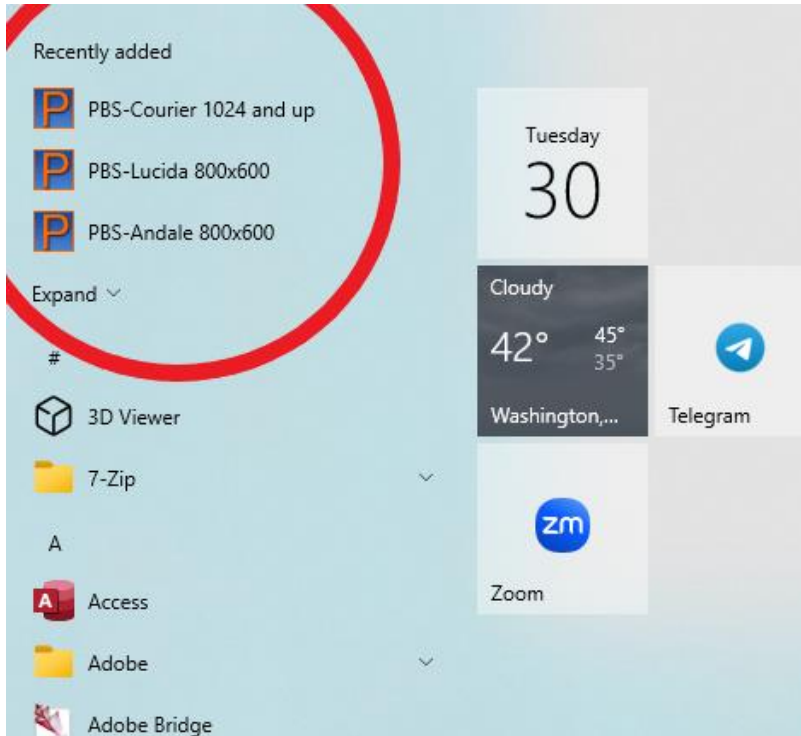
Recently added

PBS-Courier 1024 and up

PBS-Lucida 800x600

PBS-Andale 800x600

Expand

#

3D Viewer

7-Zip

A

Access

Adobe

Adobe Bridge

Tuesday
30

Cloudy
42°
45°
35°
Washington,...

Telegram

zm
Zoom